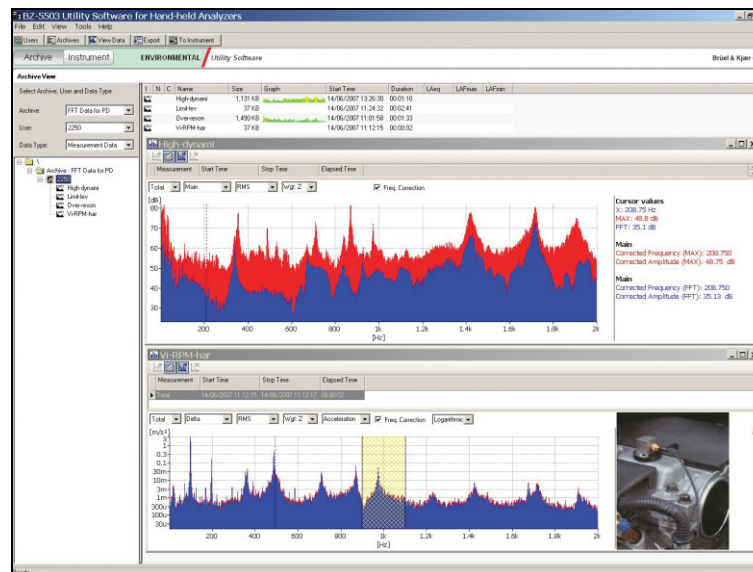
BZ-5503 Utility Software for Hand-held Analyzers

File Edit View Tools Help

Users Archives View Data Export To Instrument

Archive Instrument ENVIRONMENTAL Utility Software Brüel & Kjær

Archive View

Select Archive, User and Data Type

Archive: FFT Data for PD

User: 2250

Data Type: Measurement Data

Archive - FFT Data for PD
2250
High-dynami
Limit-lev
Over-reson
ViRPM-har

| I | N | C | Name | Size | Graph | Start Time | Duration | LAeq | LAFmax | LAFmin |
|---|---|---|---|---|---|---|---|---|---|---|
| | | | High-dynami | 1,131 KB | | 14/06/2007 13:26:30 | 00:01:10 | | | |
| | | | Limit-lev | 37 KB | | 14/06/2007 11:24:32 | 00:02:41 | | | |
| | | | Over-reson | 1,490 KB | | 14/06/2007 11:01:59 | 00:01:33 | | | |
| | | | ViRPM-har | 37 KB | | 14/06/2007 11:12:15 | 00:00:02 | | | |

High-dynami

Measurement Start Time Stop Time Elapsed Time

Total Main RMS Wgt: Z Freq. Correction

[dB] 80 70 60 50 40 30 200 400 600 800 1k 1.2k 1.4k 1.6k 1.8k 2k [Hz]

Cursor values
X: 208.75 Hz
MAX: 48.8 dB
FFT: 35.1 dB

Main
Corrected Frequency (MAX): 208.750
Corrected Amplitude (MAX): 48.75 dB

Main
Corrected Frequency (FFT): 208.750
Corrected Amplitude (FFT): 35.13 dB

ViRPM-har

Measurement Start Time Stop Time Elapsed Time

Total 14/06/2007 11:12:15 14/06/2007 11:12:17 00:00:02

Total Delta RMS Wgt: Z Acceleration Freq. Correction Logarithmic

[m/s²] 1 0.3 0.1 30m 10m 3m 1m 300u 100u 30u 10u 200 400 600 800 1k 1.2k 1.4k 1.6k 1.8k 2k [Hz]